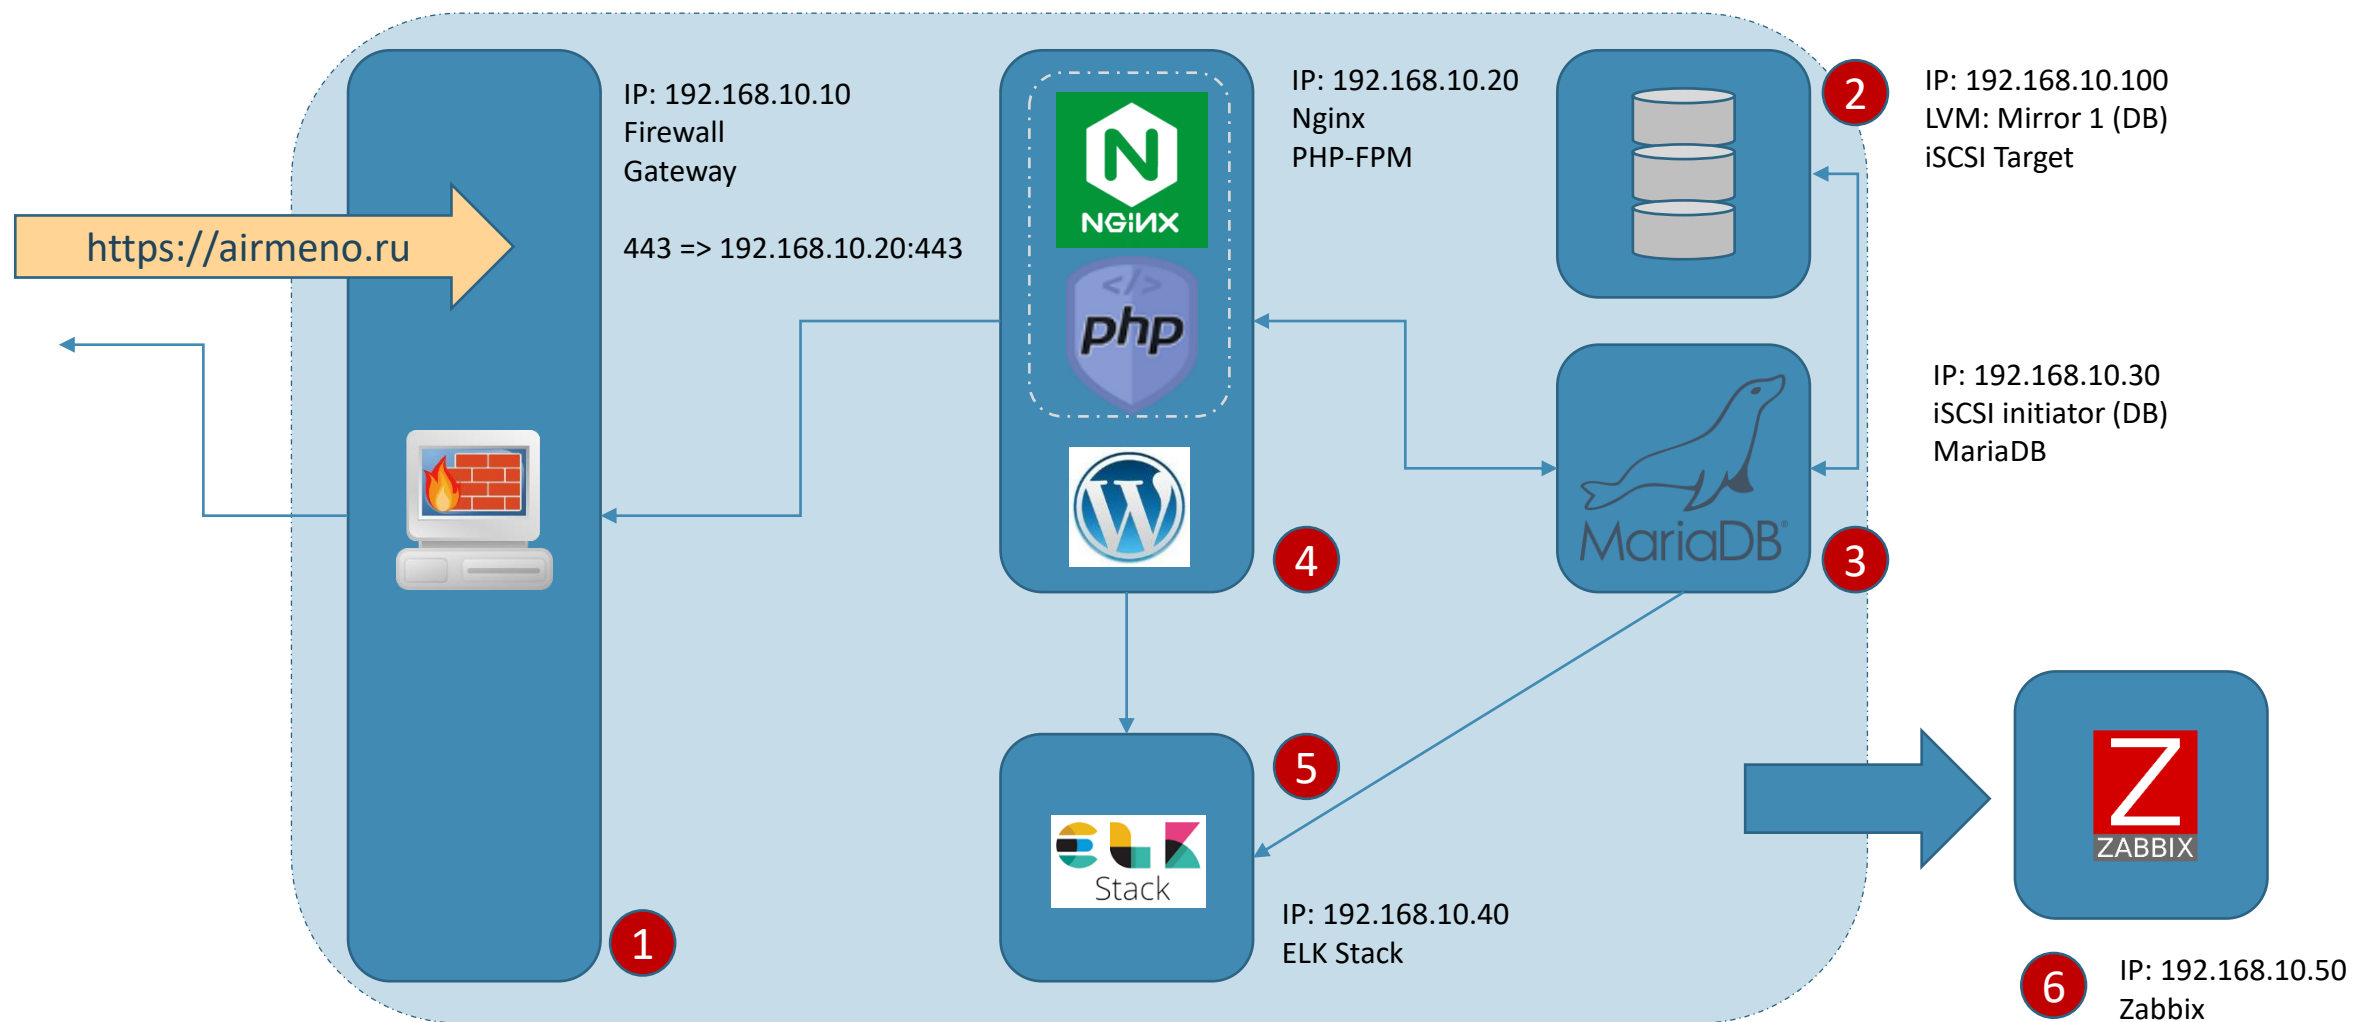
https://airmeno.ru

IP: 192.168.10.10
Firewall
Gateway

443 => 192.168.10.20:443

NGINX

php

IP: 192.168.10.20
Nginx
PHP-FPM

2

IP: 192.168.10.100
LVM: Mirror 1 (DB)
iSCSI Target

IP: 192.168.10.30
iSCSI initiator (DB)
MariaDB

MariaDB

4

3

5

Stack

IP: 192.168.10.40
ELK Stack

Z
ZABBIX

1

6

IP: 192.168.10.50
Zabbix